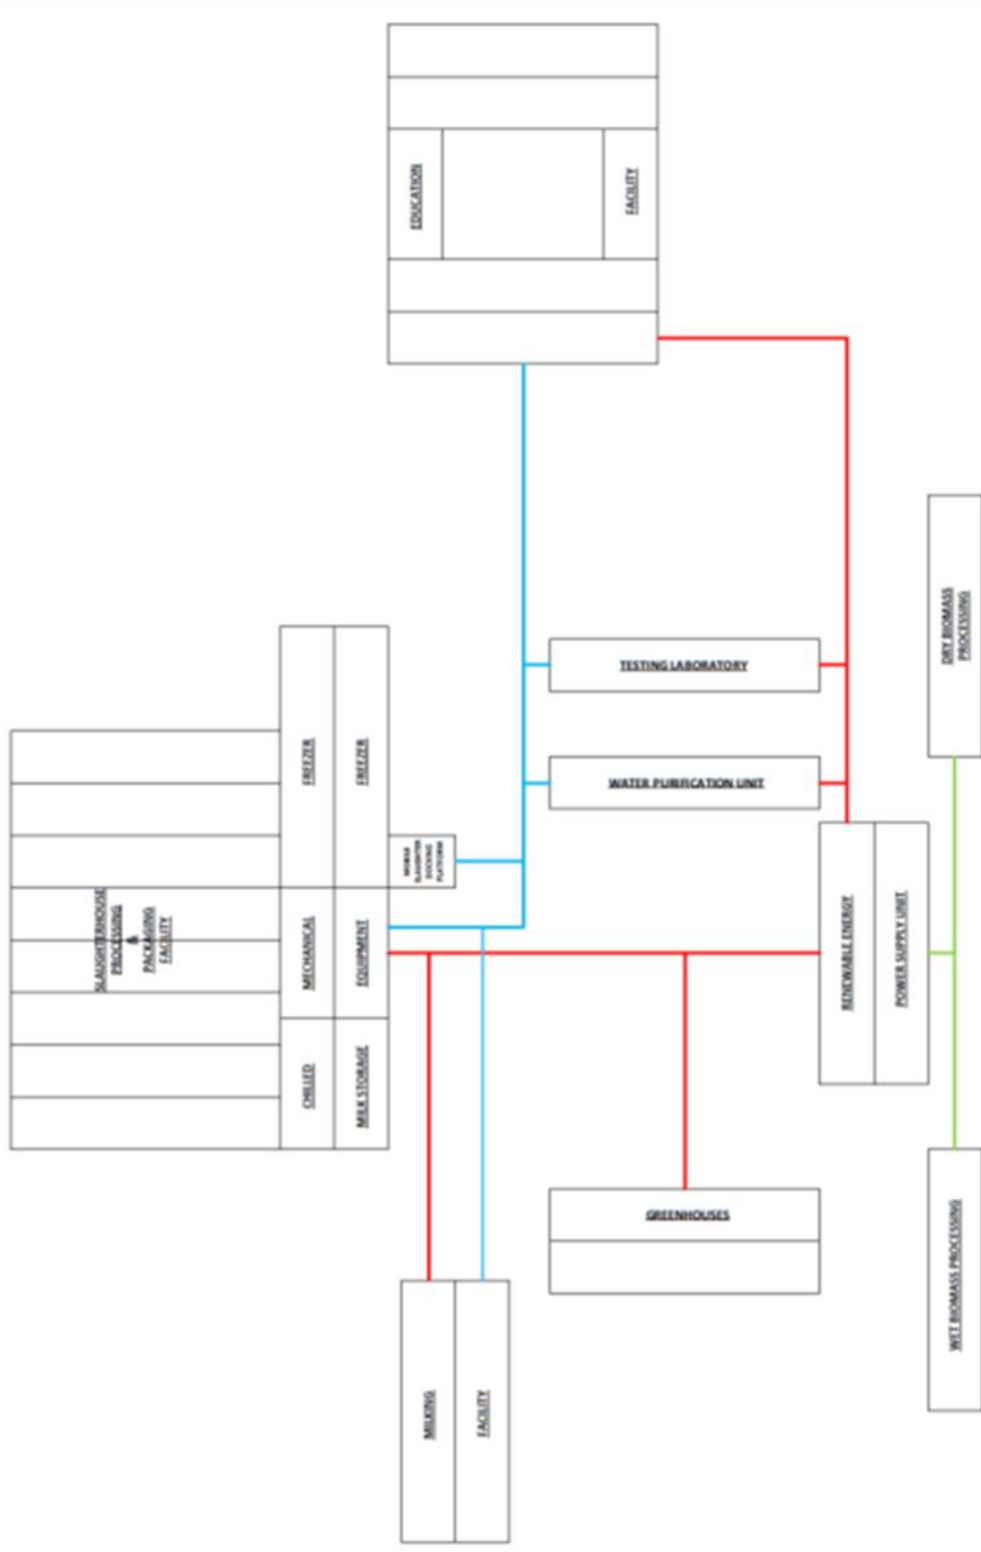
EDUCATION

FACILITY

TESTING LABORATORY

WATER PURIFICATION UNIT

FREEZER

FREEZER

MOBILE SLAUGHTER DOCKING PLATFORM

SLAUGHTERHOUSE PROCESSING & PACKAGING FACILITY

MECHANICAL

EQUIPMENT

CHILLED

MILK STORAGE

RENEWABLE ENERGY

POWER SUPPLY UNIT

DRY BIOMASS PROCESSING

GREENHOUSES

WET BIOMASS PROCESSING

MILKING

FACILITY